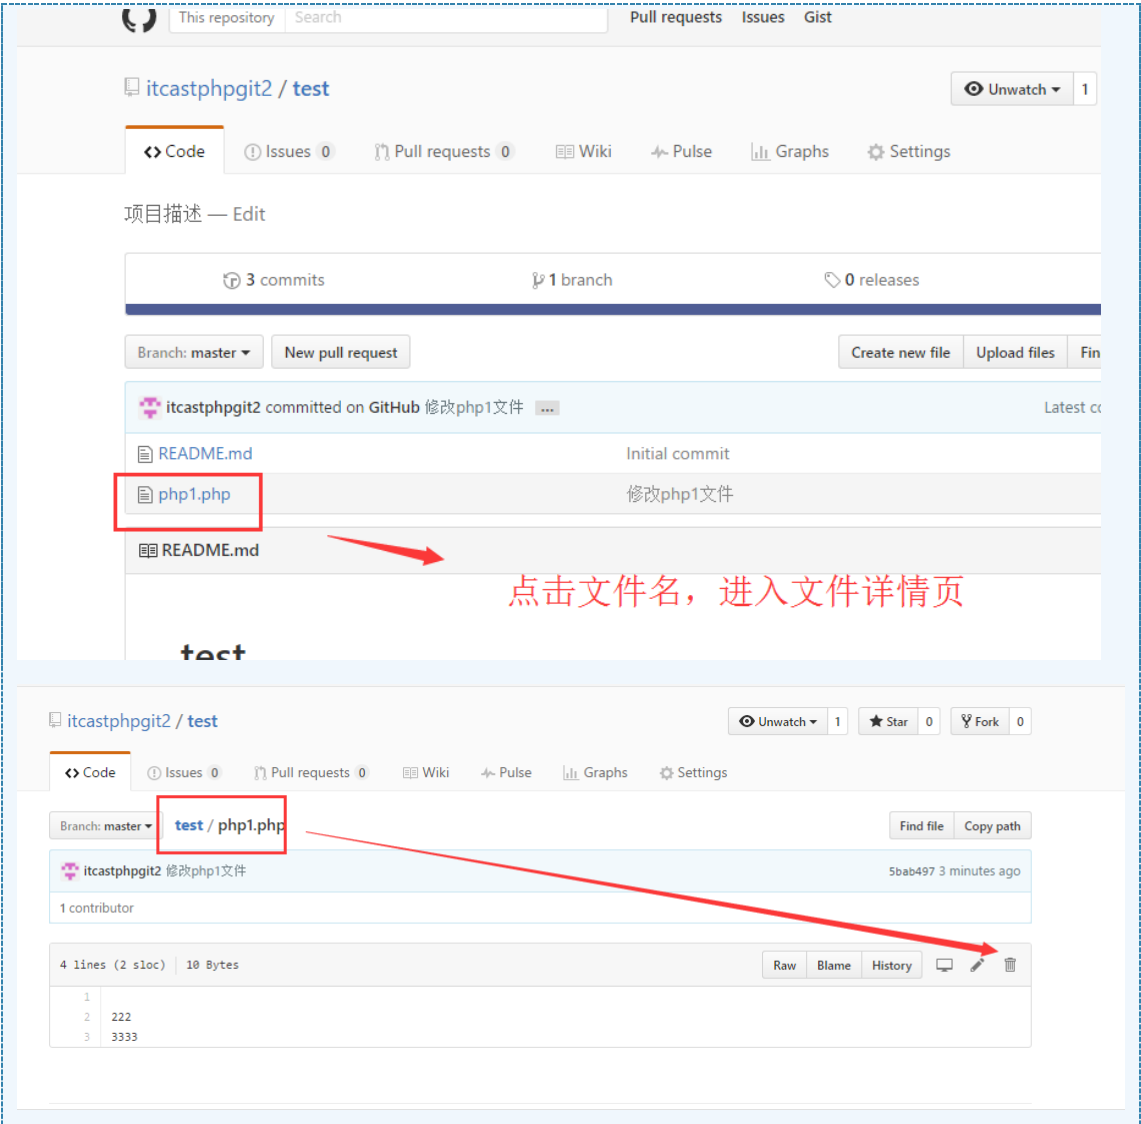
This repository Search Pull requests Issues Gist

itcastphpgit2 / test

Unwatch 1

Code Issues 0 Pull requests 0 Wiki Pulse Graphs Settings

项目描述 — Edit

3 commits 1 branch 0 releases

Branch: master New pull request Create new file Upload files Fin

itcastphpgit2 committed on GitHub 修改php1文件 ... Latest co

README.md Initial commit

php1.php 修改php1文件

README.md

点击文件名，进入文件详情页

test

itcastphpgit2 / test

Unwatch 1 Star 0 Fork 0

Code Issues 0 Pull requests 0 Wiki Pulse Graphs Settings

Branch: master test / php1.php Find file Copy path

itcastphpgit2 修改php1文件 5bab497 3 minutes ago

1 contributor

4 lines (2 sloc) | 10 Bytes Raw Blame History

1
2 222
3 3333